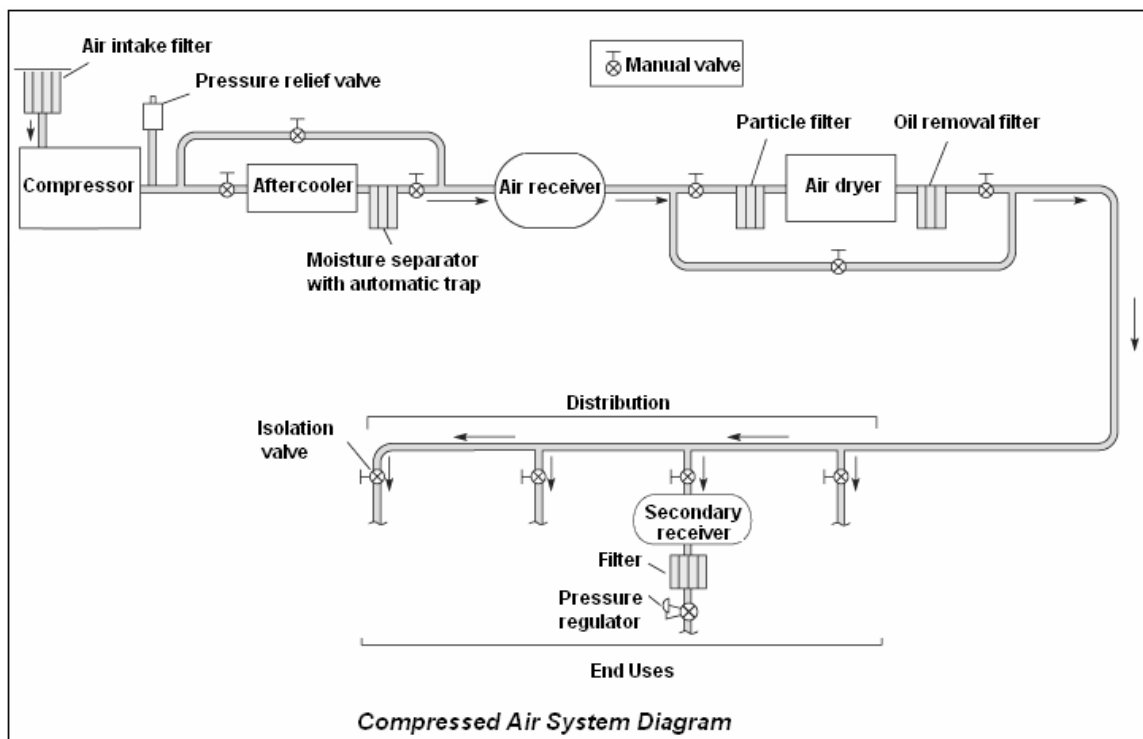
Air intake filter

Manual valve

Pressure relief valve

Particle filter

Oil removal filter

Compressor

Aftercooler

Air receiver

Air dryer

Moisture separator with automatic trap

Distribution

Isolation valve

Secondary receiver

Filter

Pressure regulator

End Uses

Compressed Air System Diagram